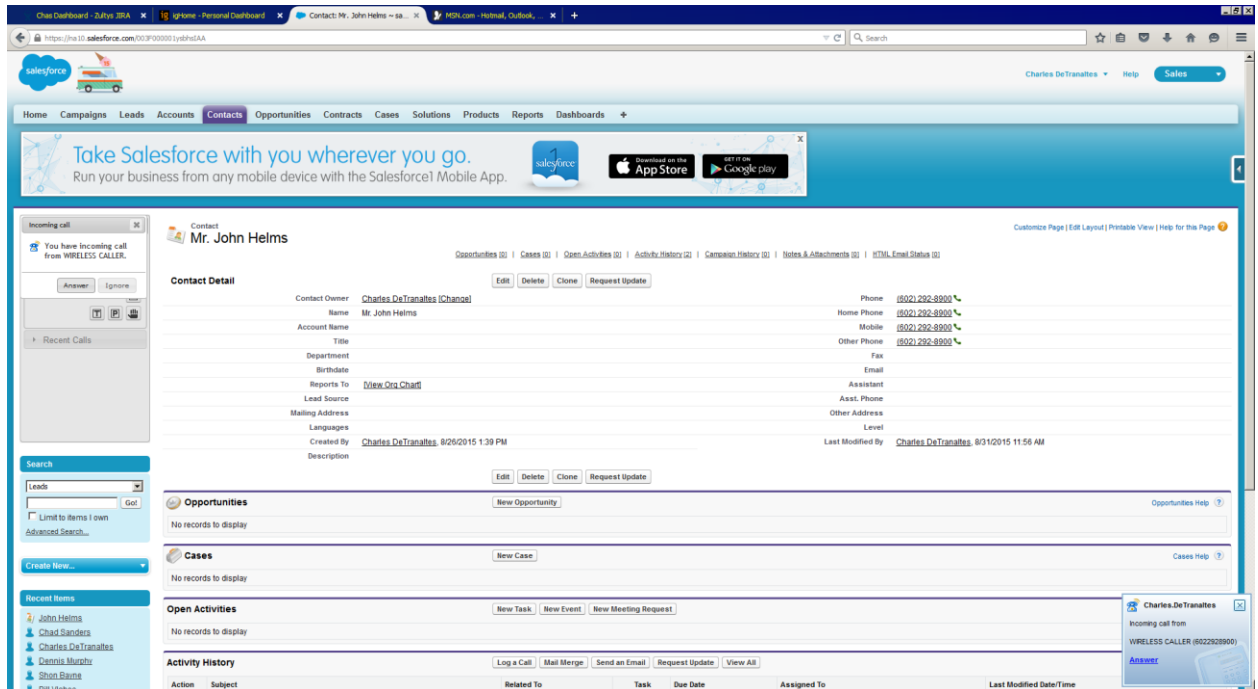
Chas Dashboard - Zultys JIRA × igHome - Personal Dashboard × Contact: Mr. John Helms ~ sa... × MSN.com - Hotmail, Outlook, ... × +

https://na10.salesforce.com/003F000001ysbhsIAA

Search

salesforce

Charles DeTranaltes ▾ Help Sales

Home Campaigns Leads Accounts Contacts Opportunities Contracts Cases Solutions Products Reports Dashboards +

Take Salesforce with you wherever you go.
Run your business from any mobile device with the Salesforce1 Mobile App.

salesforce

Download on the App Store

GET IT ON Google play

Incoming call
You have incoming call from WIRELESS CALLER.
Answer Ignore

Recent Calls

Contact
Mr. John Helms

Customize Page | Edit Layout | Printable View | Help for this Page

Opportunities [0] | Cases [0] | Open Activities [0] | Activity History [2] | Campaign History [0] | Notes & Attachments [0] | HTML Email Status [0]

Contact Detail
Edit Delete Clone Request Update

| | | | |
|---|---|---|---|
| Contact Owner | Charles DeTranaltes [Change] | Phone | (602) 292-8900 |
| Name | Mr. John Helms | Home Phone | (602) 292-8900 |
| Account Name | | Mobile | (602) 292-8900 |
| Title | | Other Phone | (602) 292-8900 |
| Department | | Fax | |
| Birthdate | | Email | |
| Reports To | [View Org Chart] | Assistant | |
| Lead Source | | Asst. Phone | |
| Mailing Address | | Other Address | |
| Languages | | Level | |
| Created By | Charles DeTranaltes, 8/26/2015 1:39 PM | Last Modified By | Charles DeTranaltes, 8/31/2015 11:56 AM |
| Description | | | |

Edit Delete Clone Request Update

Search
Leads
Go!
Limit to items I own
Advanced Search...

Create New...

Recent Items
John Helms
Chad Sanders
Charles DeTranaltes
Dennis Murphy
Shon Bayne

Opportunities
New Opportunity
Opportunities Help
No records to display

Cases
New Case
Cases Help
No records to display

Open Activities
New Task New Event New Meeting Request
No records to display

Activity History
Log a Call Mail Merge Send an Email Request Update View All

| Action | Subject | Related To | Task | Due Date | Assigned To | Last Modified Date/Time |
|---|---|---|---|---|---|---|

Charles.DeTranaltes
Incoming call from
WIRELESS CALLER (6022928900)
Answer